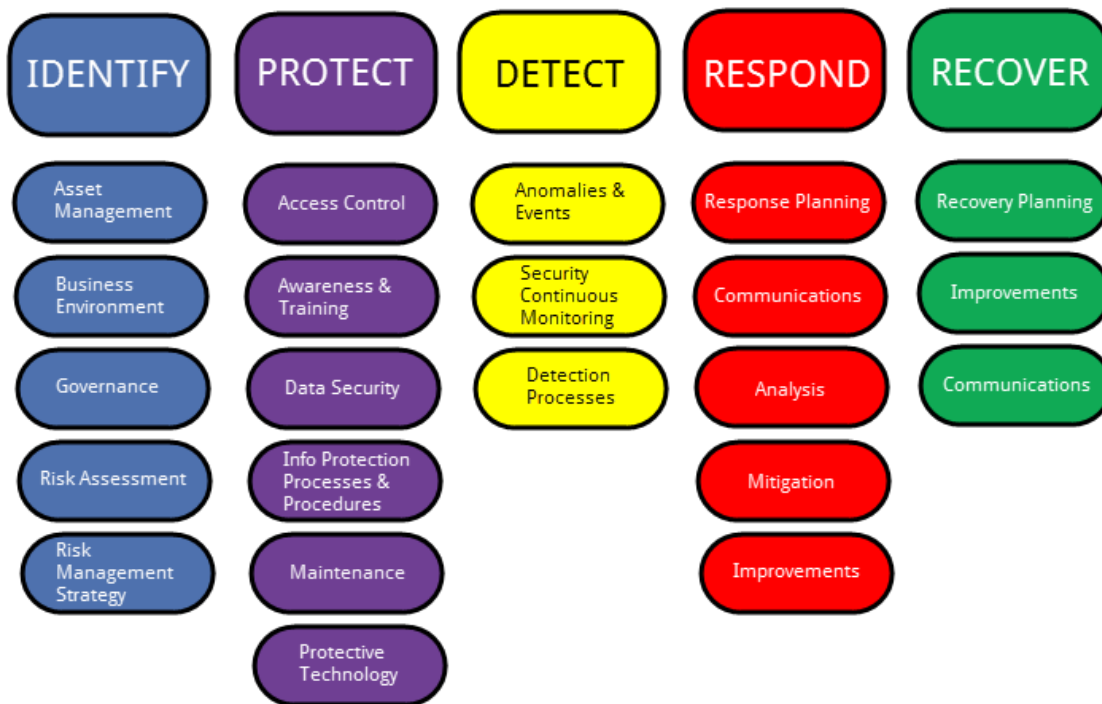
IDENTIFY

Asset Management

Business Environment

Governance

Risk Assessment

Risk Management Strategy

PROTECT

Access Control

Awareness & Training

Data Security

Info Protection Processes & Procedures

Maintenance

Protective Technology

DETECT

Anomalies & Events

Security Continuous Monitoring

Detection Processes

RESPOND

Response Planning

Communications

Analysis

Mitigation

Improvements

RECOVER

Recovery Planning

Improvements

Communications